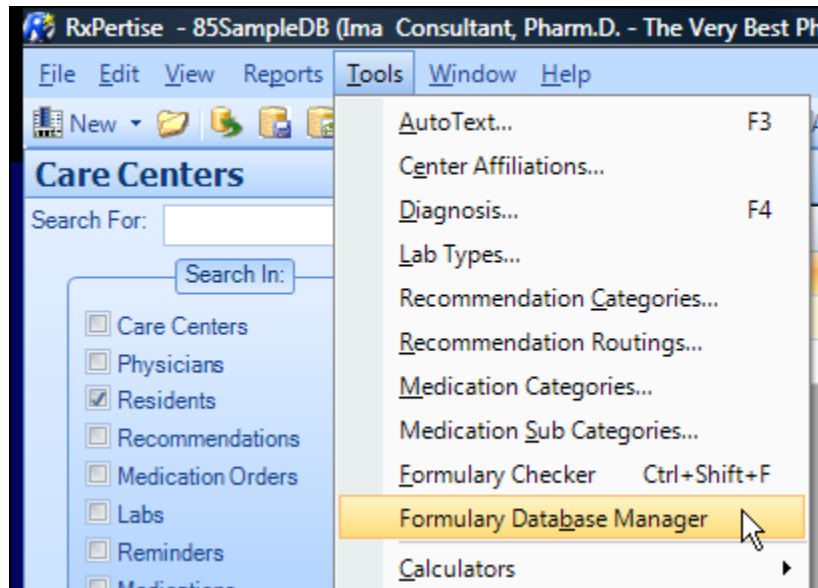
RxPertise - 85SampleDB (Ima Consultant, Pharm.D. - The Very Best Ph

File Edit View Reports Tools Window Help

New

Care Centers

Search For:

Search In:

Care Centers
Physicians
Residents
Recommendations
Medication Orders
Labs
Reminders
Medications

AutoText... F3
Center Affiliations...
Diagnosis... F4
Lab Types...
Recommendation Categories...
Recommendation Routings...
Medication Categories...
Medication Sub Categories...
Formulary Checker Ctrl+Shift+F
Formulary Database Manager
Calculators